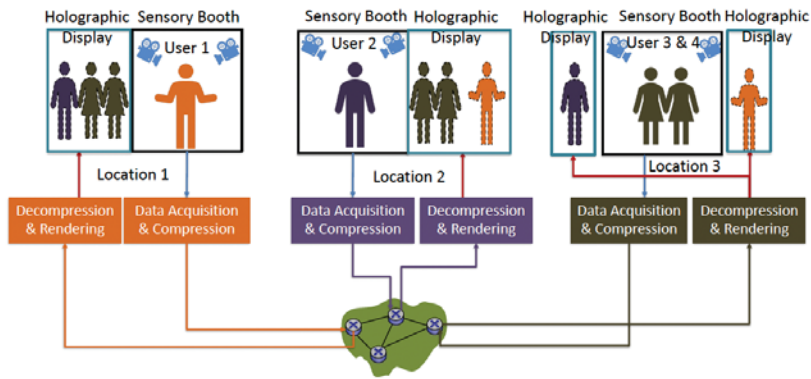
Holographic Display

Sensory Booth

User 1

Location 1

Decompression & Rendering

Data Acquisition & Compression

Sensory Booth

User 2

Holographic Display

Location 2

Data Acquisition & Compression

Decompression & Rendering

Holographic Display

Sensory Booth

User 3 & 4

Holographic Display

Location 3

Data Acquisition & Compression

Decompression & Rendering